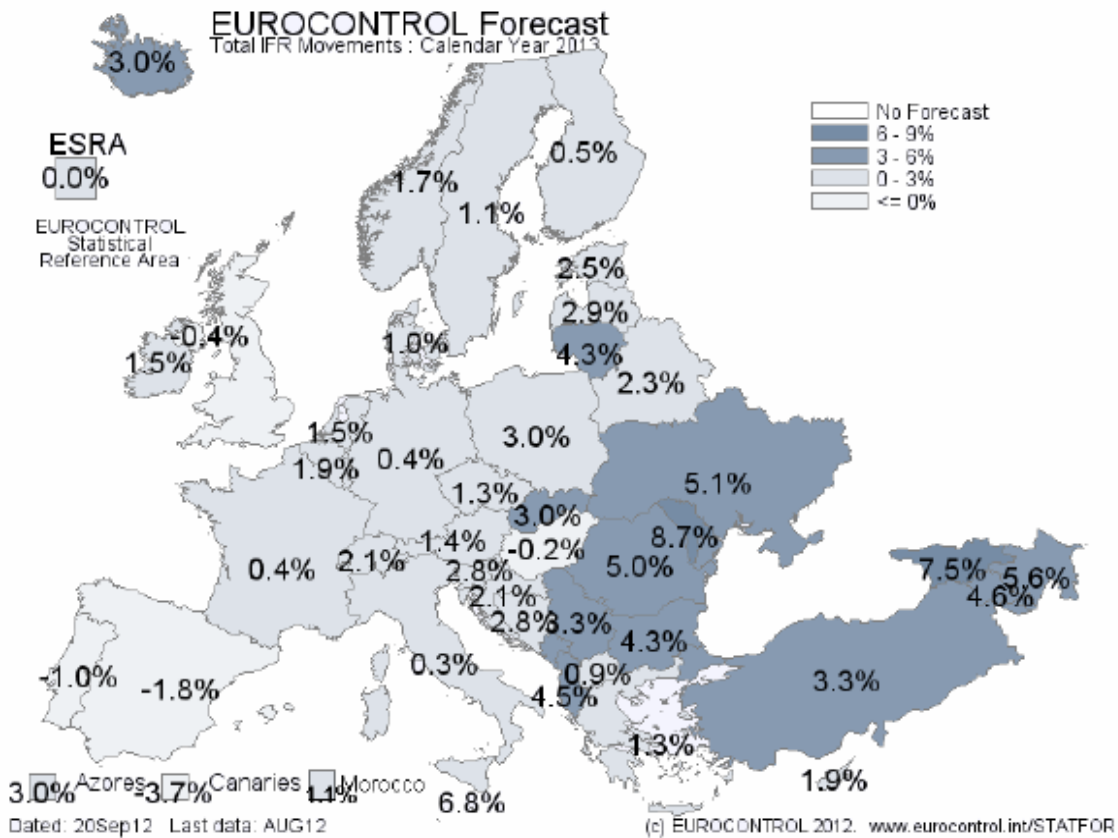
EUROCONTROL Forecast
Total IFR Movements : Calendar Year 2013

No Forecast
6 - 9%
3 - 6%
0 - 3%
<= 0%

ESRA
0.0%
EUROCONTROL Statistical Reference Area

3.0%
0.5%
1.7%
1.1%
2.5%
2.9%
-0.4%
1.5%
1.0%
4.3%
2.3%
1.5%
1.9%
0.4%
3.0%
5.1%
1.3%
3.0%
8.7%
1.4%
-0.2%
0.4%
2.1%
2.8%
5.0%
2.1%
7.5%
5.6%
4.6%
2.8%
3.3%
4.3%
0.3%
-1.0%
-1.8%
0.9%
3.3%
4.5%
1.3%
1.9%
3.0% Azores
-3.7% Canaries
1.1% Morocco
6.8%

Dated: 20Sep12 Last data: AUG12
(c) EUROCONTROL 2012. www.eurocontrol.int/STATFOR